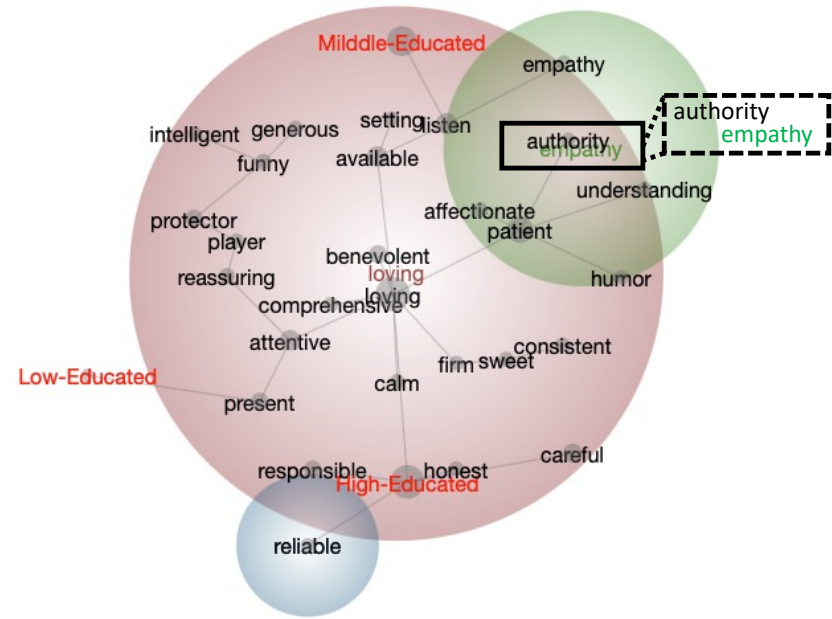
Milddle-Educated
empathy
authority
empathy
authority
empathy
intelligent
generous
setting
listen
funny
available
understanding
protector
affectionate
player
patient
benevolent
loving
reassuring
humor
loving
comprehensive
attentive
consistent
firm
sweet
Low-Educated
calm
present
careful
responsible
honest
High-Educated
reliable